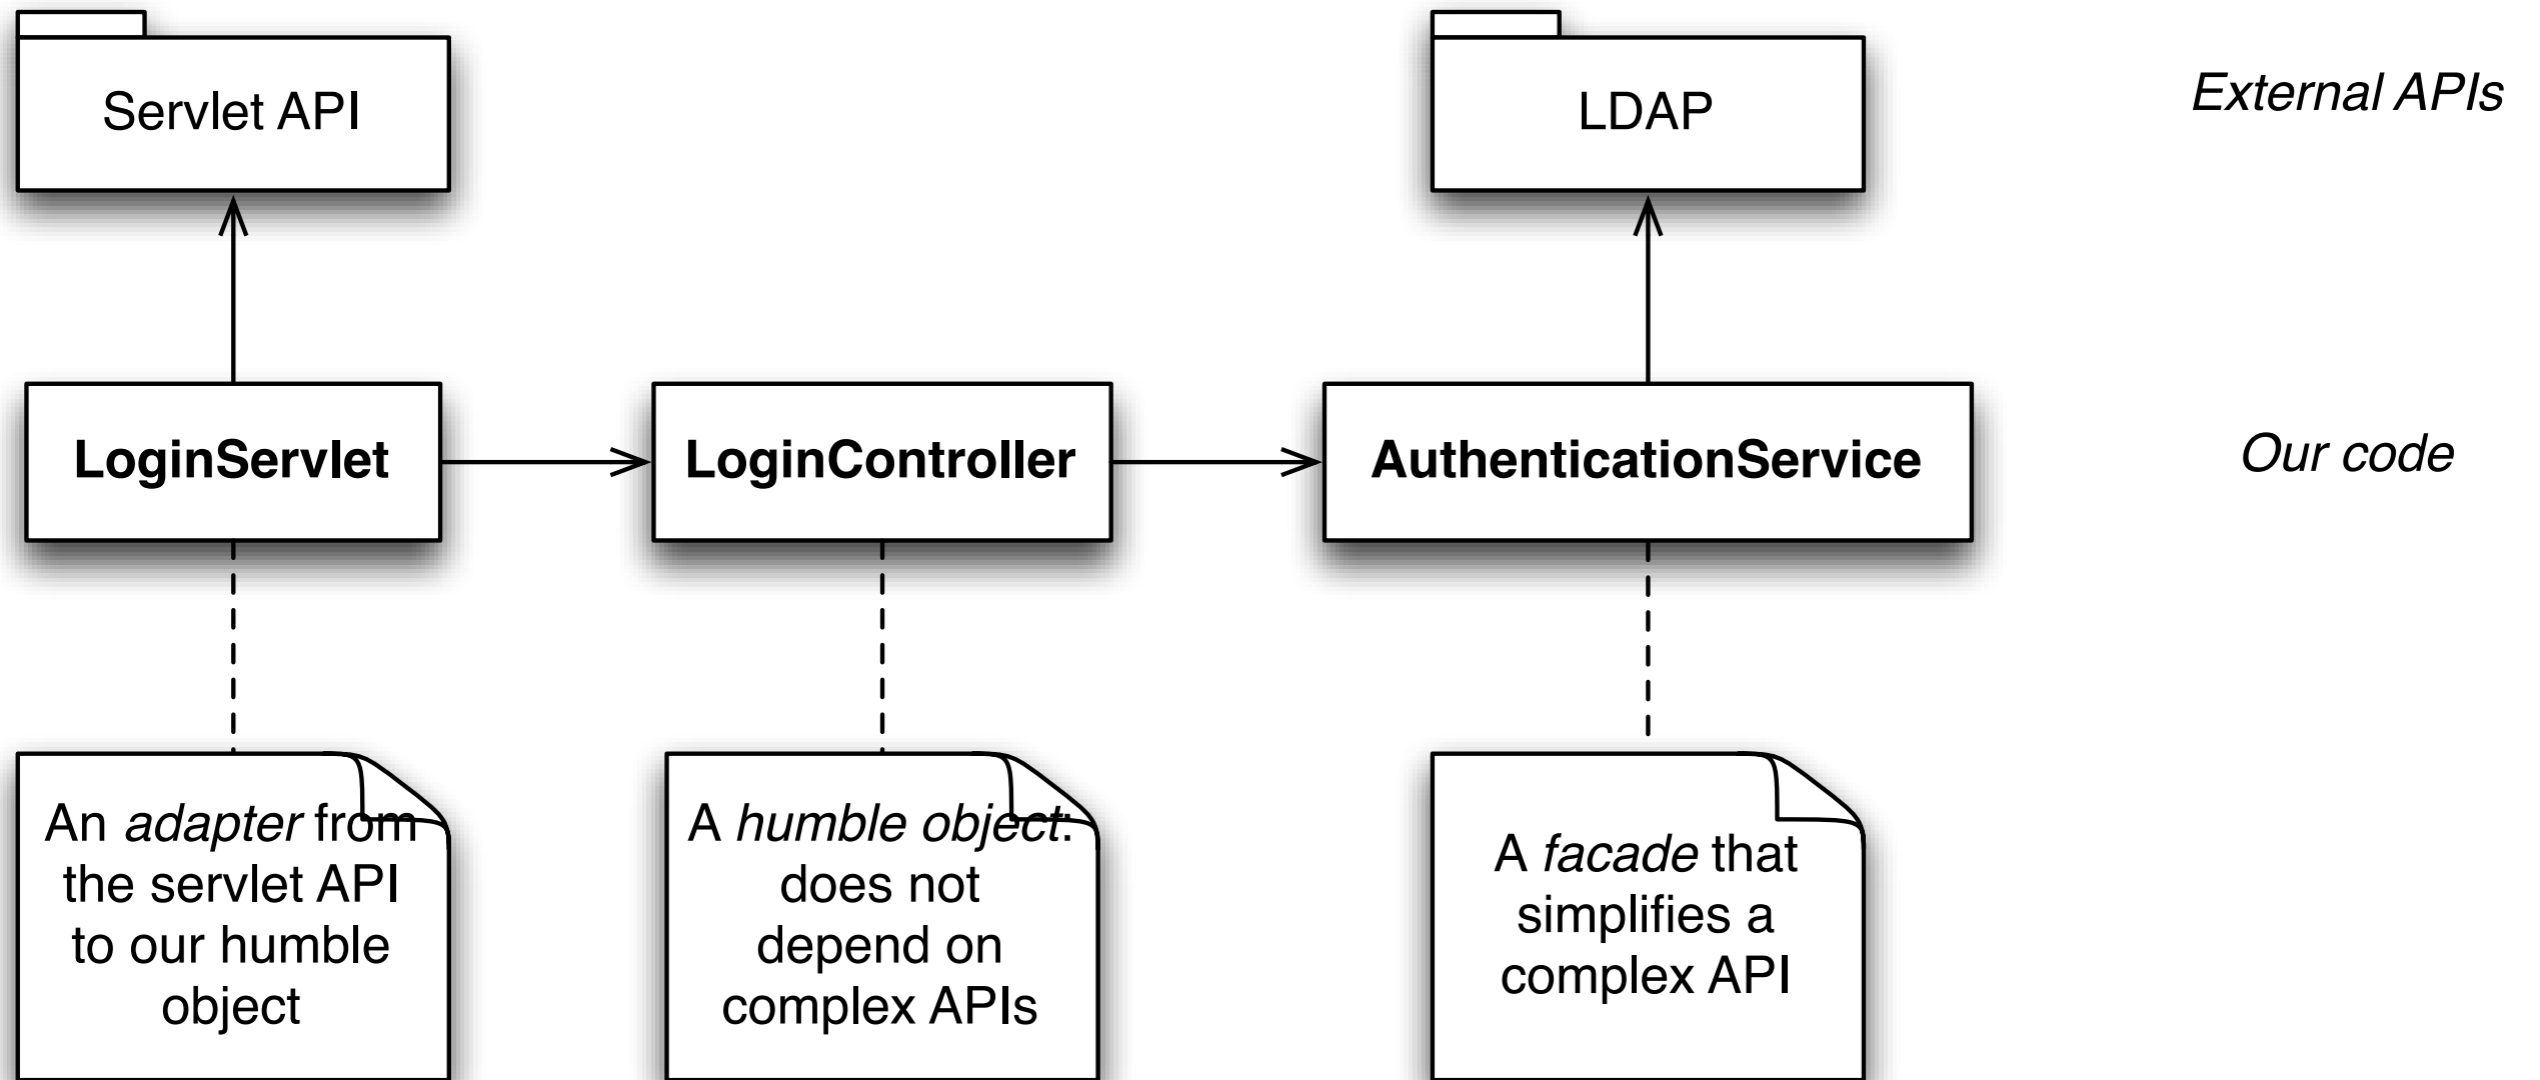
Servlet API

LDAP

External APIs

LoginServlet

LoginController

AuthenticationService

Our code

An *adapter* from the servlet API to our humble object

A *humble object*: does not depend on complex APIs

A *facade* that simplifies a complex API